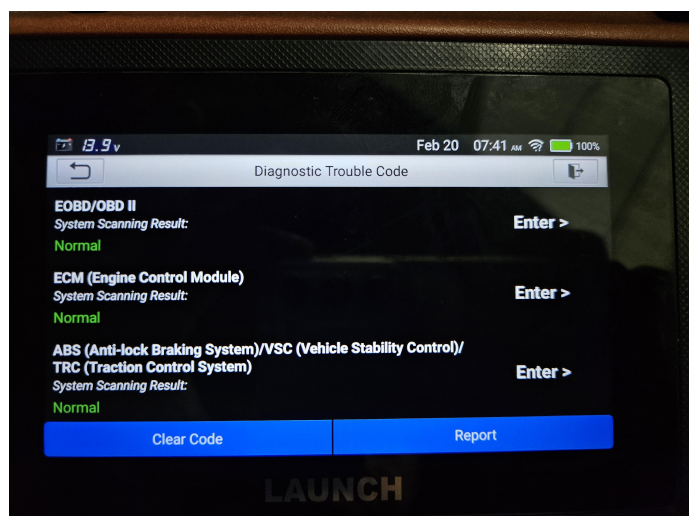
13.9 v Feb 20 07:41 AM 100%

Diagnostic Trouble Code

EOBD/OBD II
System Scanning Result:
Normal
Enter >

ECM (Engine Control Module)
System Scanning Result:
Normal
Enter >

ABS (Anti-lock Braking System)/VSC (Vehicle Stability Control)/ TRC (Traction Control System)
System Scanning Result:
Normal
Enter >

Clear Code
Report

LAUNCH